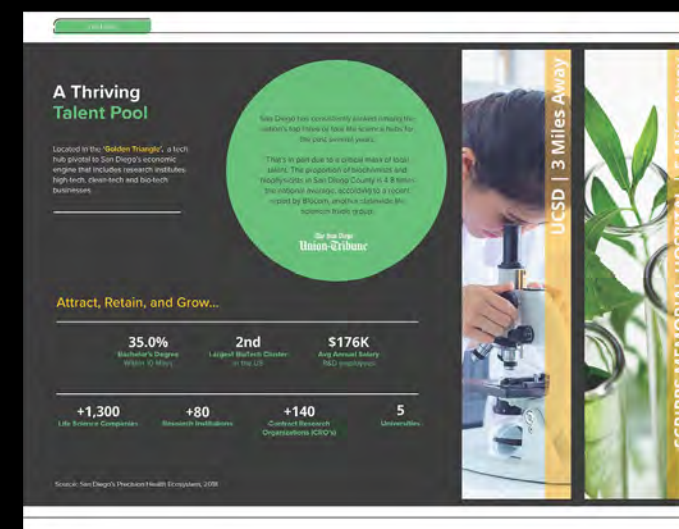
A Thriving Talent Pool

Located in the 'Golden Triangle', a tech hub pivotal to San Diego's economic engine that includes research institutes, high-tech, clean-tech and bio-tech businesses.

San Diego has consistently ranked among the nation's top three or four life science hubs for the past several years.

That's in part due to a critical mass of local talent. The proportion of biochemists and biophysicists in San Diego County is 4.8 times the national average, according to a recent report by Biocom, another citywide life sciences trade group.

The San Diego Union-Tribune

UCSD | 3 Miles Away

Attract, Retain, and Grow...

35.0%
Bachelor's Degree Within 10 Miles

2nd
Largest BioTech Cluster in the US

$176K
Avg Annual Salary R&D employees

+1,300
Life Science Companies

+80
Research Institutions

+140
Contract Research Organizations (CRO's)

5
Universities

Source: San Diego's Precision Health Ecosystem, 2018